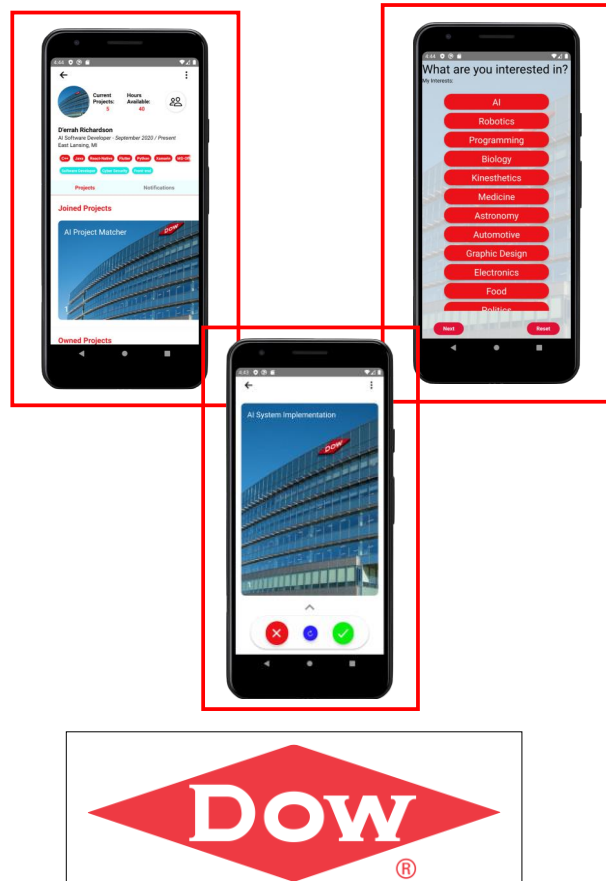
4:44

Current Projects: 5

Hours Available: 40

D'errah Richardson
AI Software Developer - September 2020 / Present
East Lansing, MI

C++ Java React Native Flutter Python Kotlin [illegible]

Software Developer Cyber Security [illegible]

Projects Notifications

Joined Projects

AI Project Matcher

DOW

Owned Projects

4:44

What are you interested in?
My Interests:

AI
Robotics
Programming
Biology
Kinesthetics
Medicine
Astronomy
Automotive
Graphic Design
Electronics
Food
Politics

Next Reset

4:43

AI System Implementation

DOW

DOW ®